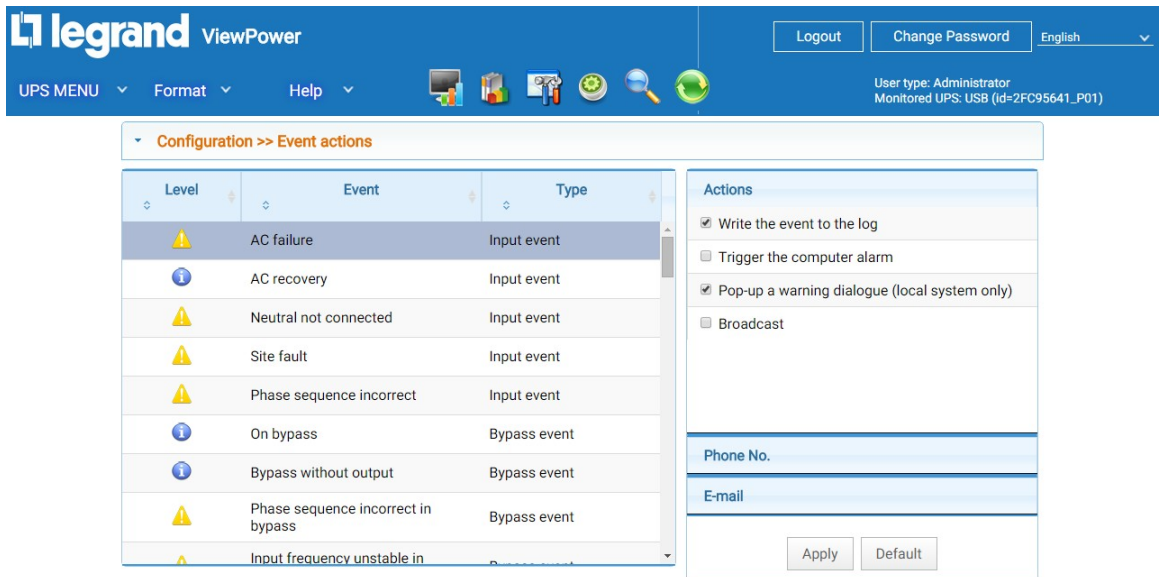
legrand ViewPower

Logout Change Password English

UPS MENU Format Help

User type: Administrator
Monitored UPS: USB (id=2FC95641_P01)

Configuration >> Event actions

| Level | Event | Type |
|---|---|---|
| | AC failure | Input event |
| | AC recovery | Input event |
| | Neutral not connected | Input event |
| | Site fault | Input event |
| | Phase sequence incorrect | Input event |
| | On bypass | Bypass event |
| | Bypass without output | Bypass event |
| | Phase sequence incorrect in bypass | Bypass event |
| | Input frequency unstable in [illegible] | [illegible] |

Actions
Write the event to the log
Trigger the computer alarm
Pop-up a warning dialogue (local system only)
Broadcast

Phone No.

E-mail

Apply Default